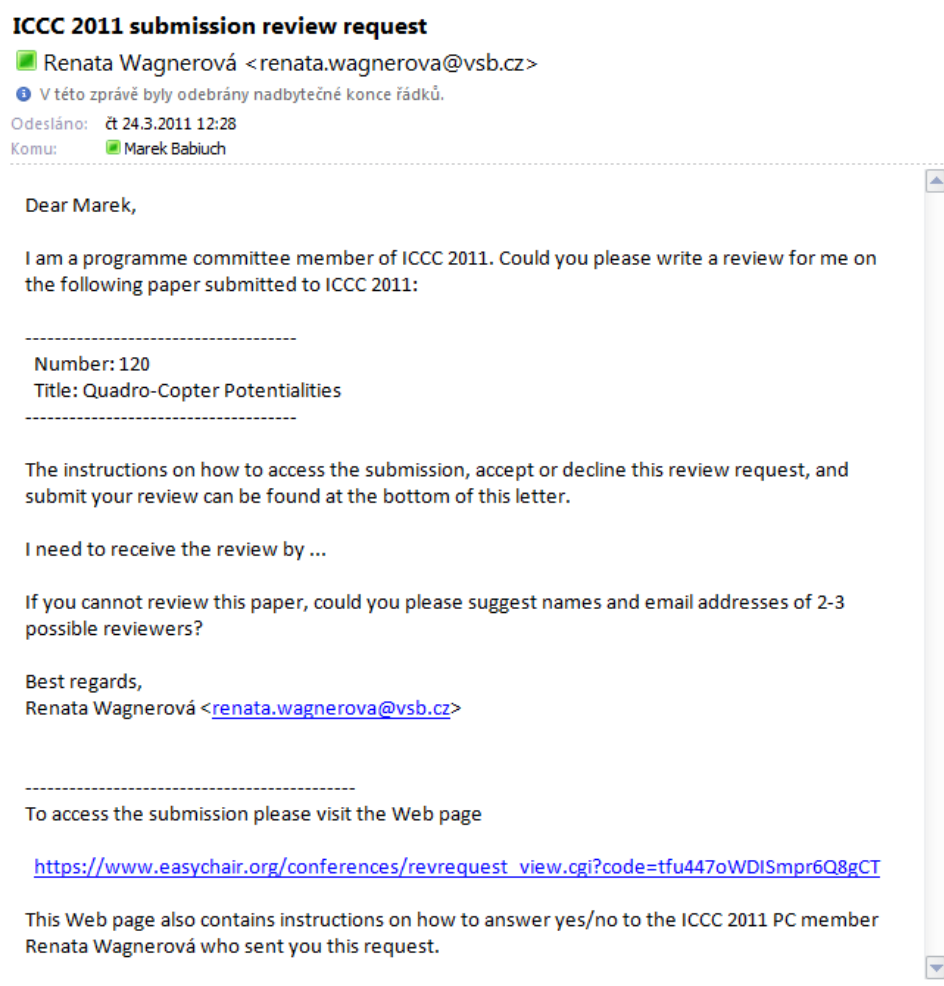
ICCC 2011 submission review request

Renata Wagnerová <renata.wagnerova@vsb.cz>

V této zprávě byly odebrány nadbytečné konce řádků.

Odesláno: čt 24.3.2011 12:28
Komu: Marek Babiuch

Dear Marek,

I am a programme committee member of ICCC 2011. Could you please write a review for me on the following paper submitted to ICCC 2011:

-------------------------------------
Number: 120
Title: Quadro-Copter Potentialities
-------------------------------------

The instructions on how to access the submission, accept or decline this review request, and submit your review can be found at the bottom of this letter.

I need to receive the review by ...

If you cannot review this paper, could you please suggest names and email addresses of 2-3 possible reviewers?

Best regards,
Renata Wagnerová <renata.wagnerova@vsb.cz>

---------------------------------------------
To access the submission please visit the Web page

https://www.easychair.org/conferences/revrequest_view.cgi?code=tfu447oWDISmpr6Q8gCT

This Web page also contains instructions on how to answer yes/no to the ICCC 2011 PC member Renata Wagnerová who sent you this request.